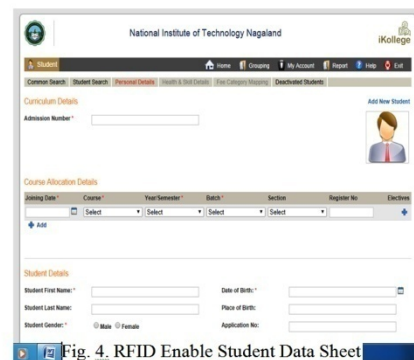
National Institute of Technology Nagaland

iKollege

Student

Home Grouping My Account Report Help Exit

Common Search Student Search Personal Details Health & Skill Details Fee Category Mapping Deactivated Students

Curriculum Details

Add New Student

Admission Number *

Course Allocation Details

| Joining Date * | Course * | Year/Semester * | Batch * | Section | Register No | Electives |
|---|---|---|---|---|---|---|
| | Select | Select | Select | Select | | |

Add

Student Details

Student First Name: *

Date of Birth: *

Student Last Name:

Place of Birth:

Student Gender: * Male Female

Application No:

Fig. 4. RFID Enable Student Data Sheet